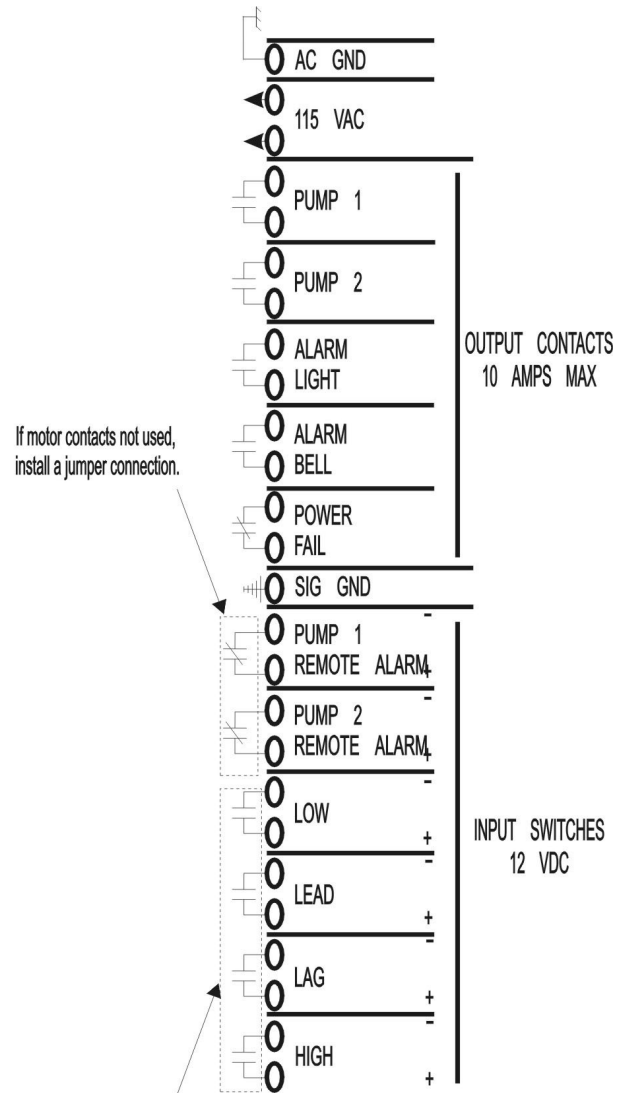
AC GND

115 VAC

PUMP 1

PUMP 2

ALARM LIGHT

ALARM BELL

POWER FAIL

OUTPUT CONTACTS 10 AMPS MAX

If motor contacts not used, install a jumper connection.

SIG GND

PUMP 1 REMOTE ALARM

PUMP 2 REMOTE ALARM

LOW

LEAD

LAG

HIGH

INPUT SWITCHES 12 VDC

-
+
-
+
-
+
-
+
-
+
-
+